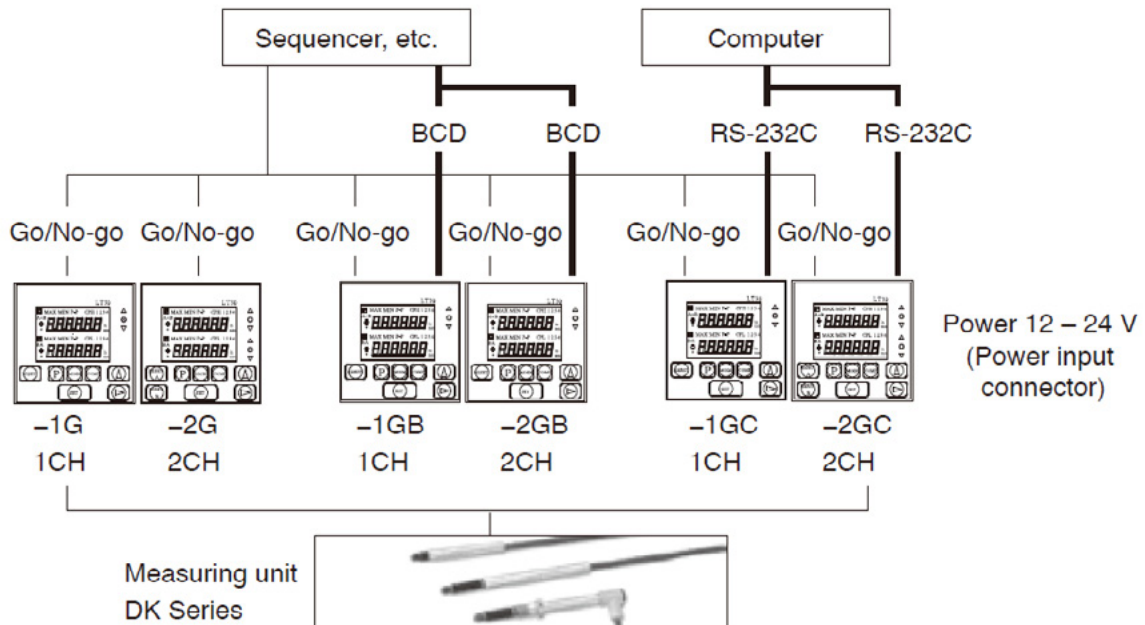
Sequencer, etc.

Computer

BCD BCD

RS-232C RS-232C

Go/No-go Go/No-go Go/No-go Go/No-go Go/No-go Go/No-go

Power 12 – 24 V (Power input connector)

–1G 1CH

–2G 2CH

–1GB 1CH

–2GB 2CH

–1GC 1CH

–2GC 2CH

Measuring unit DK Series